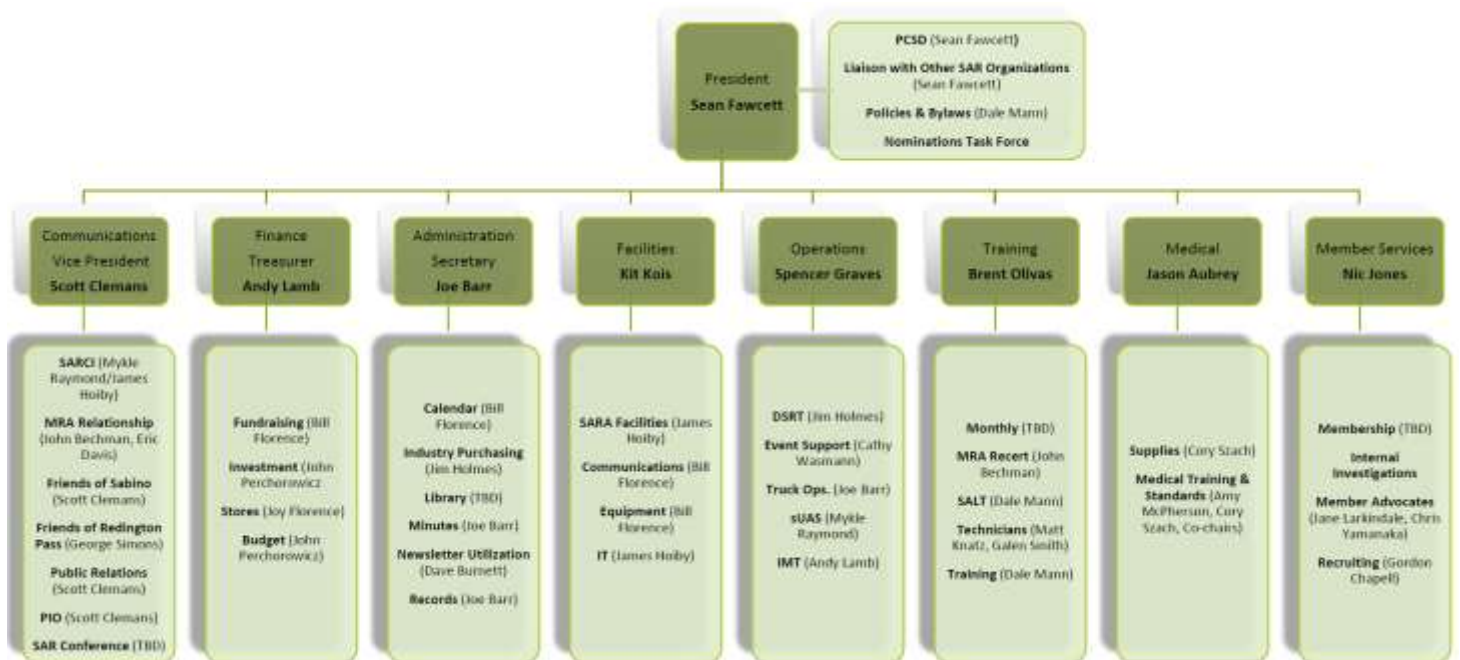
President
Sean Fawcett

PCSD (Sean Fawcett)
Liaison with Other SAR Organizations (Sean Fawcett)
Policies & Bylaws (Dale Mann)
Nominations Task Force

Communications
Vice President
Scott Clemans

SARCI (Mykle Raymond/James Hoiby)
MRA Relationship (John Bechman, Eric Davis)
Friends of Sabino (Scott Clemans)
Friends of Redington Pass (George Simons)
Public Relations (Scott Clemans)
PIO (Scott Clemans)
SAR Conference (TBD)

Finance
Treasurer
Andy Lamb

Fundraising (Bill Florence)
Investment (John Perchorowicz
Stores (Joy Florence)
Budget (John Perchorowicz)

Administration
Secretary
Joe Barr

Calendar (Bill Florence)
Industry Purchasing (Jim Holmes)
Library (TBD)
Minutes (Joe Barr)
Newsletter Utilization (Dave Burnett)
Records (Joe Barr)

Facilities
Kit Kois

SARA Facilities (James Hoiby)
Communications (Bill Florence)
Equipment (Bill Florence)
IT (James Hoiby)

Operations
Spencer Graves

DSRT (Jim Holmes)
Event Support (Cathy Wasmann)
Truck Ops. (Joe Barr)
sUAS (Mykle Raymond)
IMT (Andy Lamb)

Training
Brent Olivas

Monthly (TBD)
MRA Recert (John Bechman)
SALT (Dale Mann)
Technicians (Matt Knatz, Galen Smith)
Training (Dale Mann)

Medical
Jason Aubrey

Supplies (Cory Stach)
Medical Training & Standards (Amy McPherson, Cory Stach, Co-chairs)

Member Services
Nic Jones

Membership (TBD)
Internal Investigations
Member Advocates (Jane Larkindale, Chris Yamanaka)
Recruiting (Gordon Chapell)